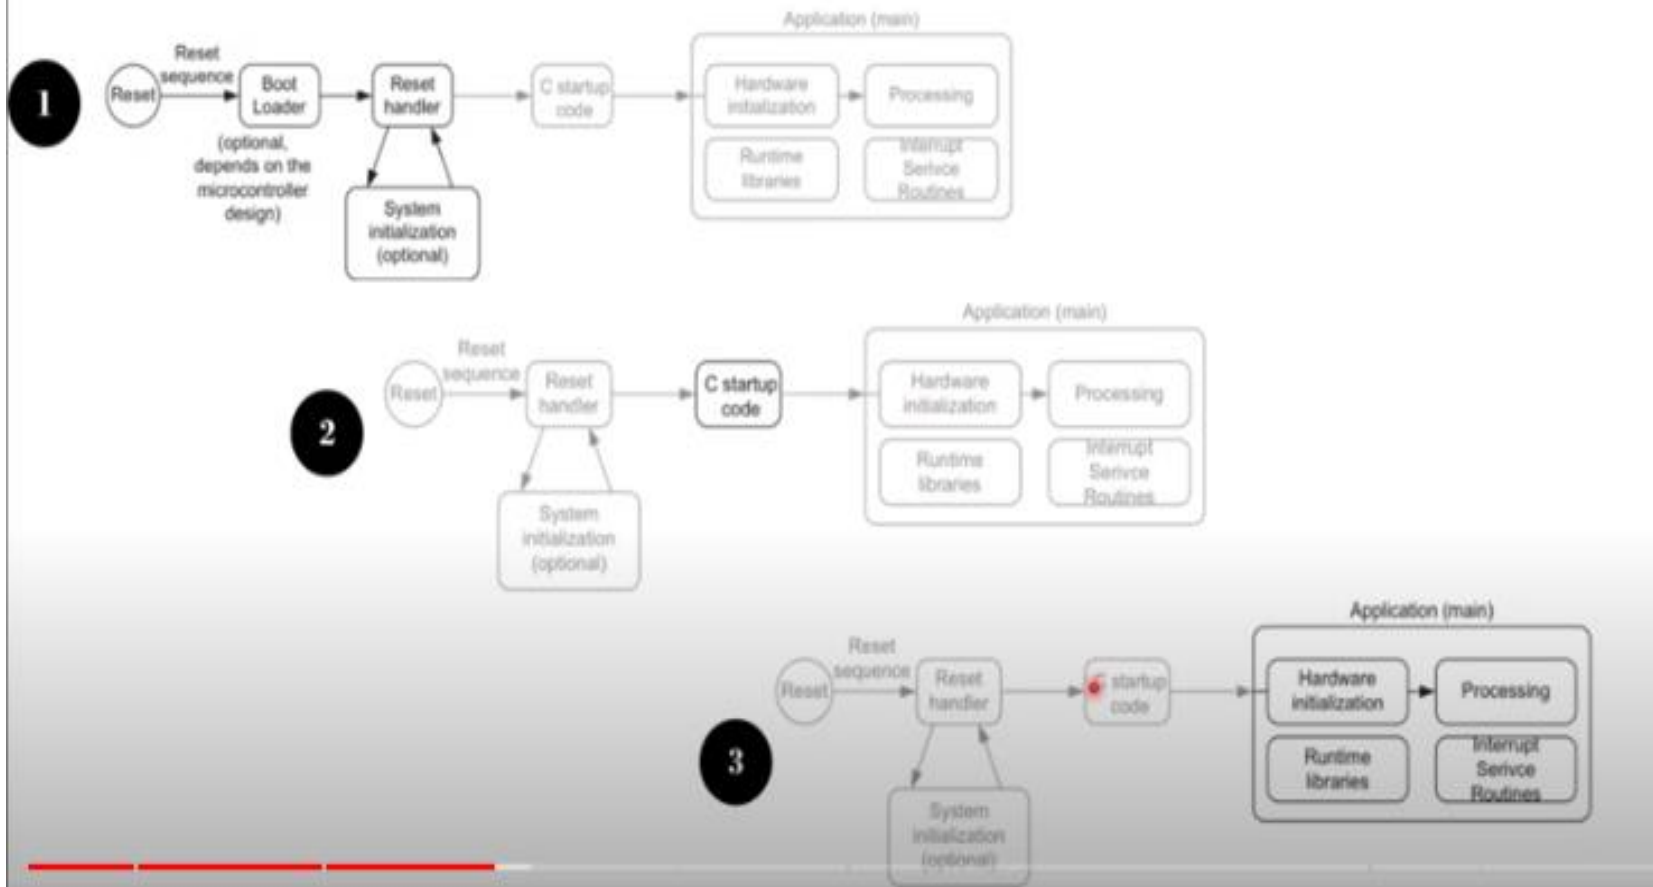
1

Reset

Reset sequence

Boot Loader

(optional, depends on the microcontroller design)

Reset handler

System initialization (optional)

C startup code

Application (main)

Hardware initialization

Processing

Runtime libraries

Interrupt Service Routines

2

Reset

Reset sequence

Reset handler

System initialization (optional)

C startup code

Application (main)

Hardware initialization

Processing

Runtime libraries

Interrupt Service Routines

3

Reset

Reset sequence

Reset handler

System initialization (optional)

startup code

Application (main)

Hardware initialization

Processing

Runtime libraries

Interrupt Service Routines